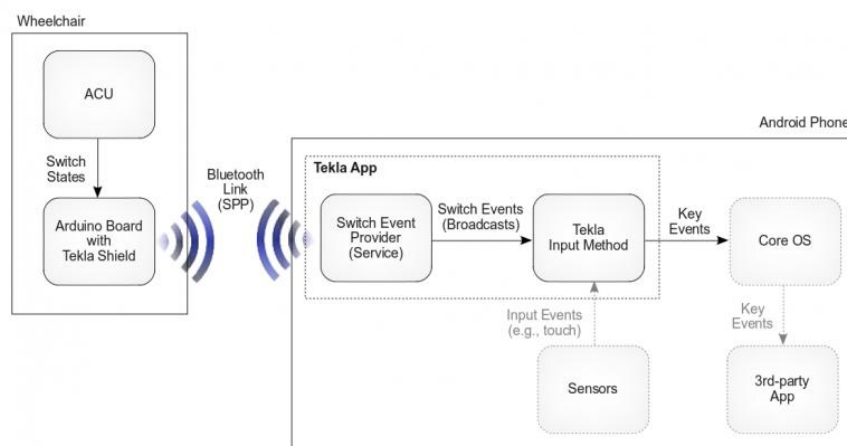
Wheelchair

ACU

Switch States

Arduino Board with Tekla Shield

Bluetooth Link (SPP)

Android Phone

Tekla App

Switch Event Provider (Service)

Switch Events (Broadcasts)

Tekla Input Method

Key Events

Core OS

Input Events (e.g., touch)

Key Events

Sensors

3rd-party App